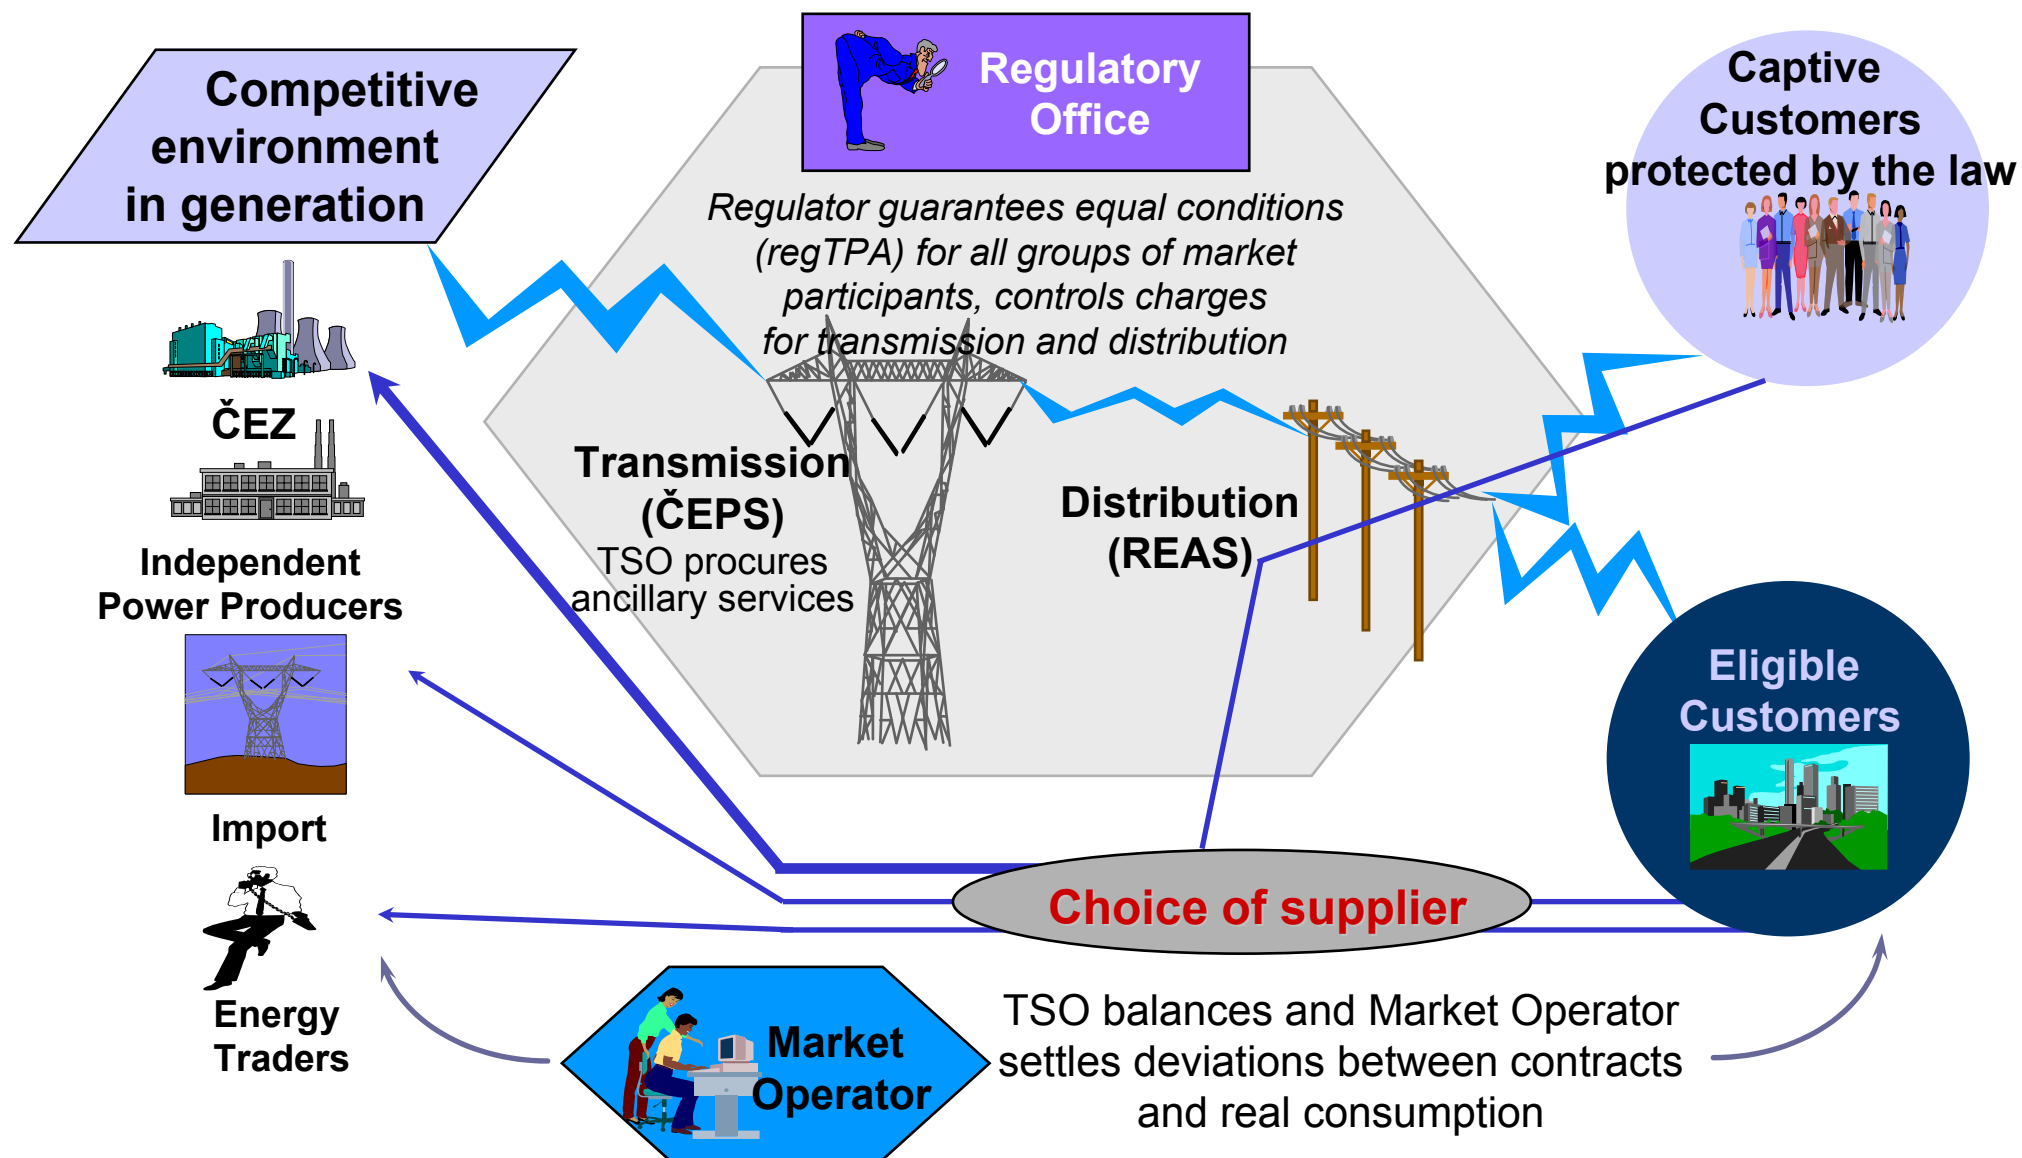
Competitive environment in generation

Regulatory Office

Captive Customers protected by the law

Regulator guarantees equal conditions (regTPA) for all groups of market participants, controls charges for transmission and distribution

ČEZ

Independent Power Producers

Import

Energy Traders

Transmission (ČEPS)
TSO procures ancillary services

Distribution (REAS)

Eligible Customers

Choice of supplier

Market Operator

TSO balances and Market Operator settles deviations between contracts and real consumption